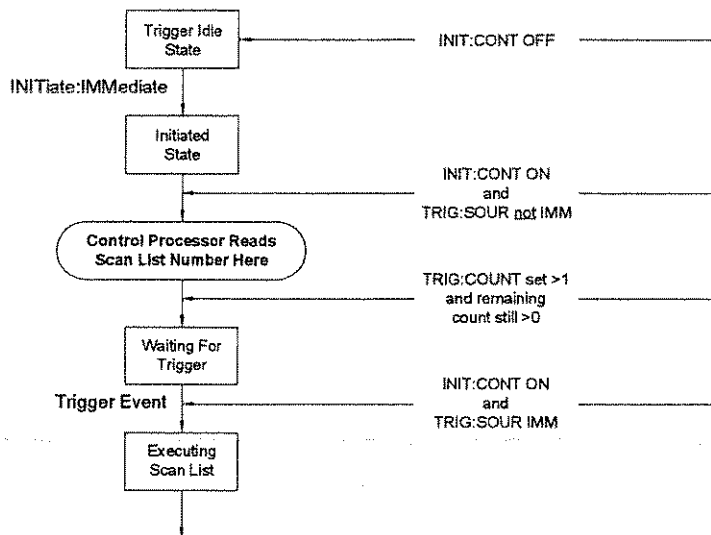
Trigger Idle State

INIT:CONT OFF

INITiate:IMMediate

Initiated State

INIT:CONT ON and TRIG:SOUR not IMM

Control Processor Reads Scan List Number Here

TRIG:COUNT set >1 and remaining count still >0

Waiting For Trigger

INIT:CONT ON and TRIG:SOUR IMM

Trigger Event

Executing Scan List